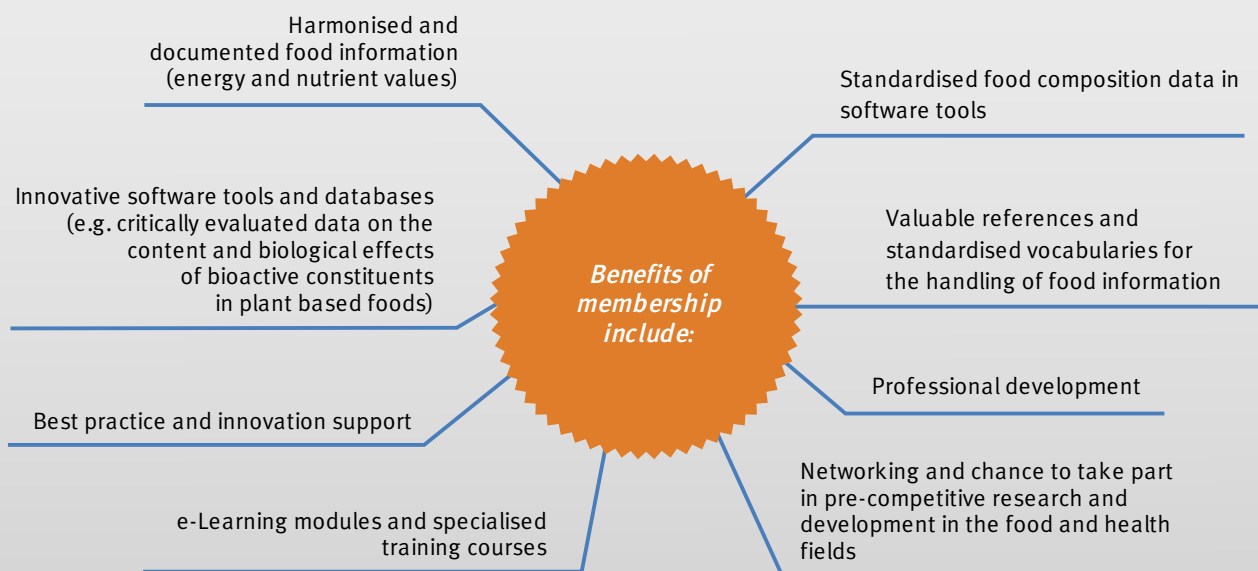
Benefits of membership include:

Harmonised and documented food information (energy and nutrient values)

Standardised food composition data in software tools

Innovative software tools and databases (e.g. critically evaluated data on the content and biological effects of bioactive constituents in plant based foods)

Valuable references and standardised vocabularies for the handling of food information

Professional development

Best practice and innovation support

Networking and chance to take part in pre-competitive research and development in the food and health fields

e-Learning modules and specialised training courses